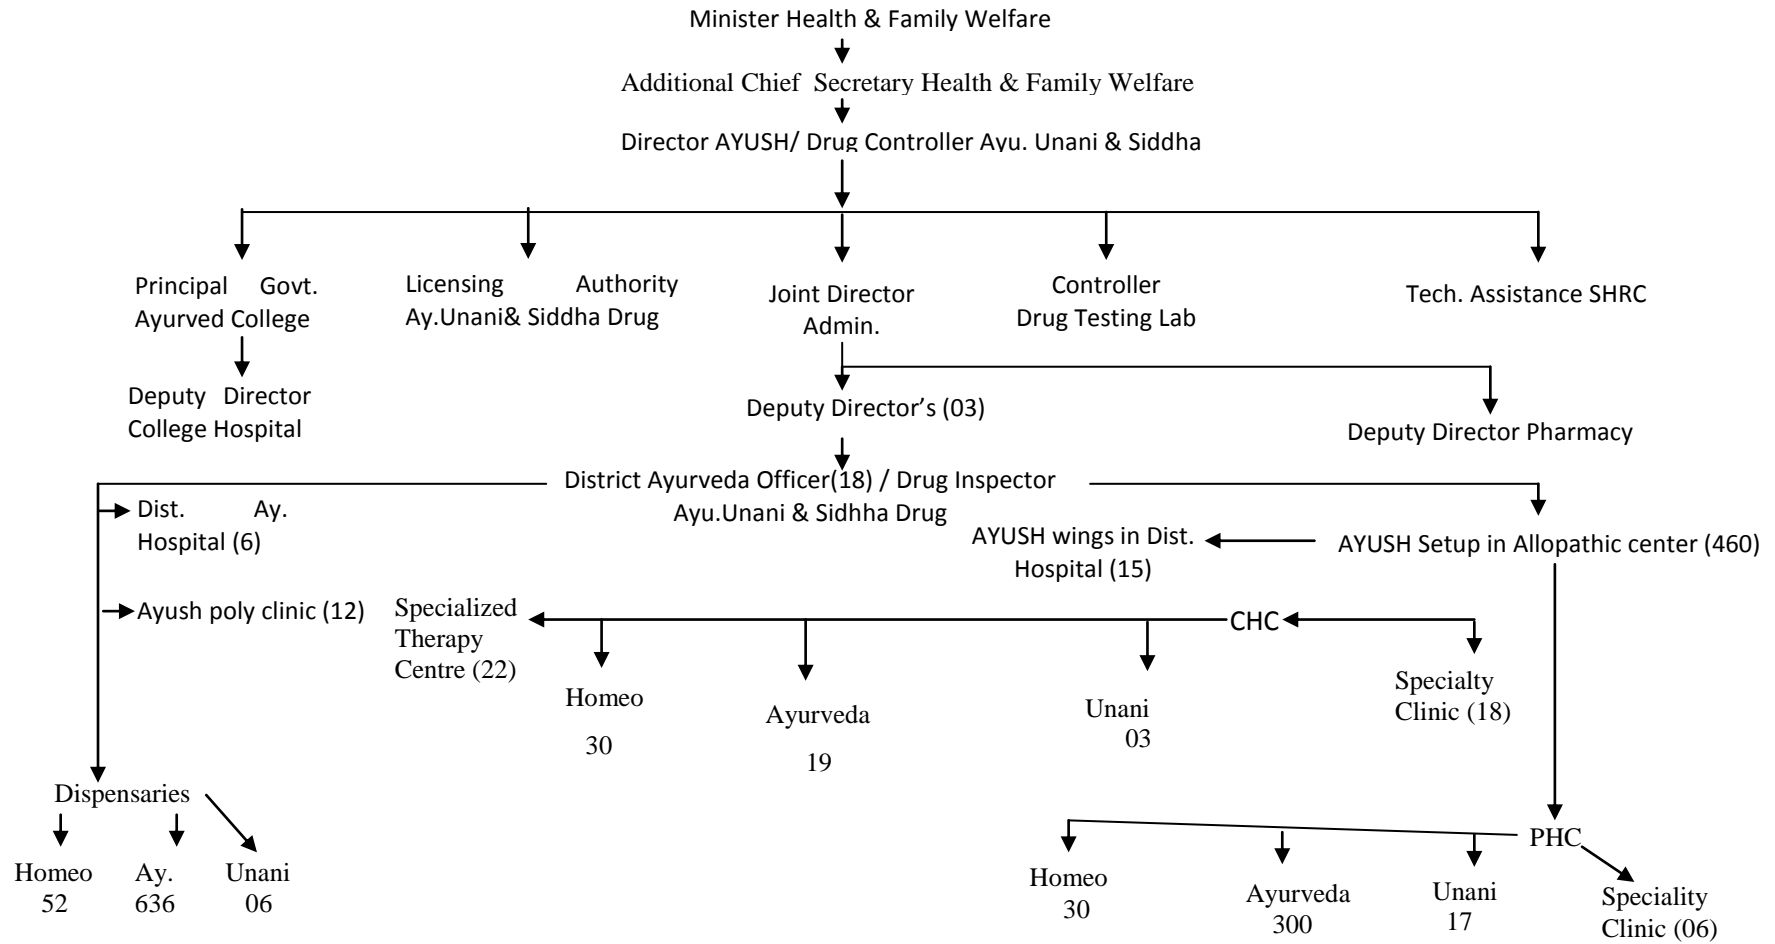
Minister Health & Family Welfare

Additional Chief Secretary Health & Family Welfare

Director AYUSH/ Drug Controller Ayu. Unani & Siddha

Principal Govt. Ayurved College

Deputy Director College Hospital

Licensing Authority Ay.Unani& Siddha Drug

Joint Director Admin.

Controller Drug Testing Lab

Tech. Assistance SHRC

Deputy Director's (03)

Deputy Director Pharmacy

District Ayurveda Officer(18) / Drug Inspector Ayu.Unani & Sidhha Drug

Dist. Ay. Hospital (6)

Ayush poly clinic (12)

AYUSH wings in Dist. Hospital (15)

AYUSH Setup in Allopathic center (460)

Specialized Therapy Centre (22)

CHC

Homeo 30

Ayurveda 19

Unani 03

Specialty Clinic (18)

Dispensaries

Homeo 52

Ay. 636

Unani 06

PHC

Homeo 30

Ayurveda 300

Unani 17

Speciality Clinic (06)